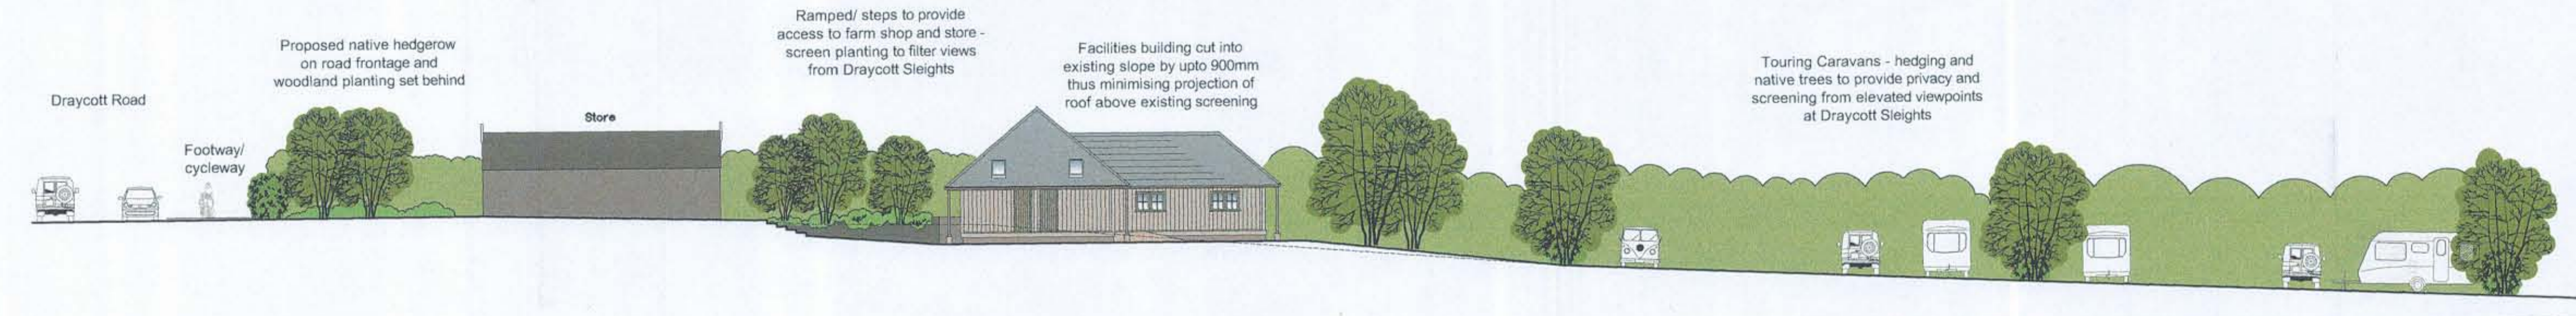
Draycott Road

Footway/ cycleway

Proposed native hedgerow on road frontage and woodland planting set behind

Store

Ramped/ steps to provide access to farm shop and store - screen planting to filter views from Draycott Sleights

Facilities building cut into existing slope by upto 900mm thus minimising projection of roof above existing screening

Touring Caravans - hedging and native trees to provide privacy and screening from elevated viewpoints at Draycott Sleights